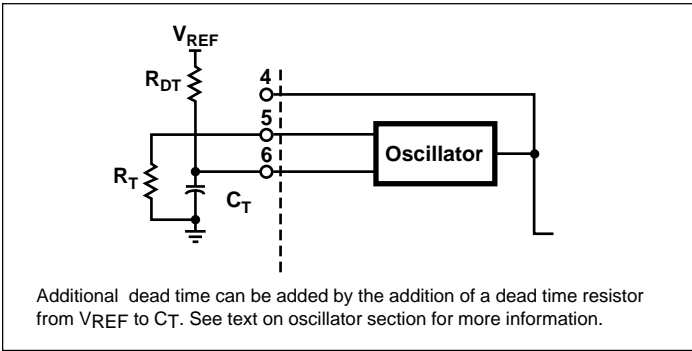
$V_{REF}$

$R_{DT}$

4

5

6

Oscillator

$R_T$

$C_T$

Additional dead time can be added by the addition of a dead time resistor from $V_{REF}$ to $C_T$. See text on oscillator section for more information.